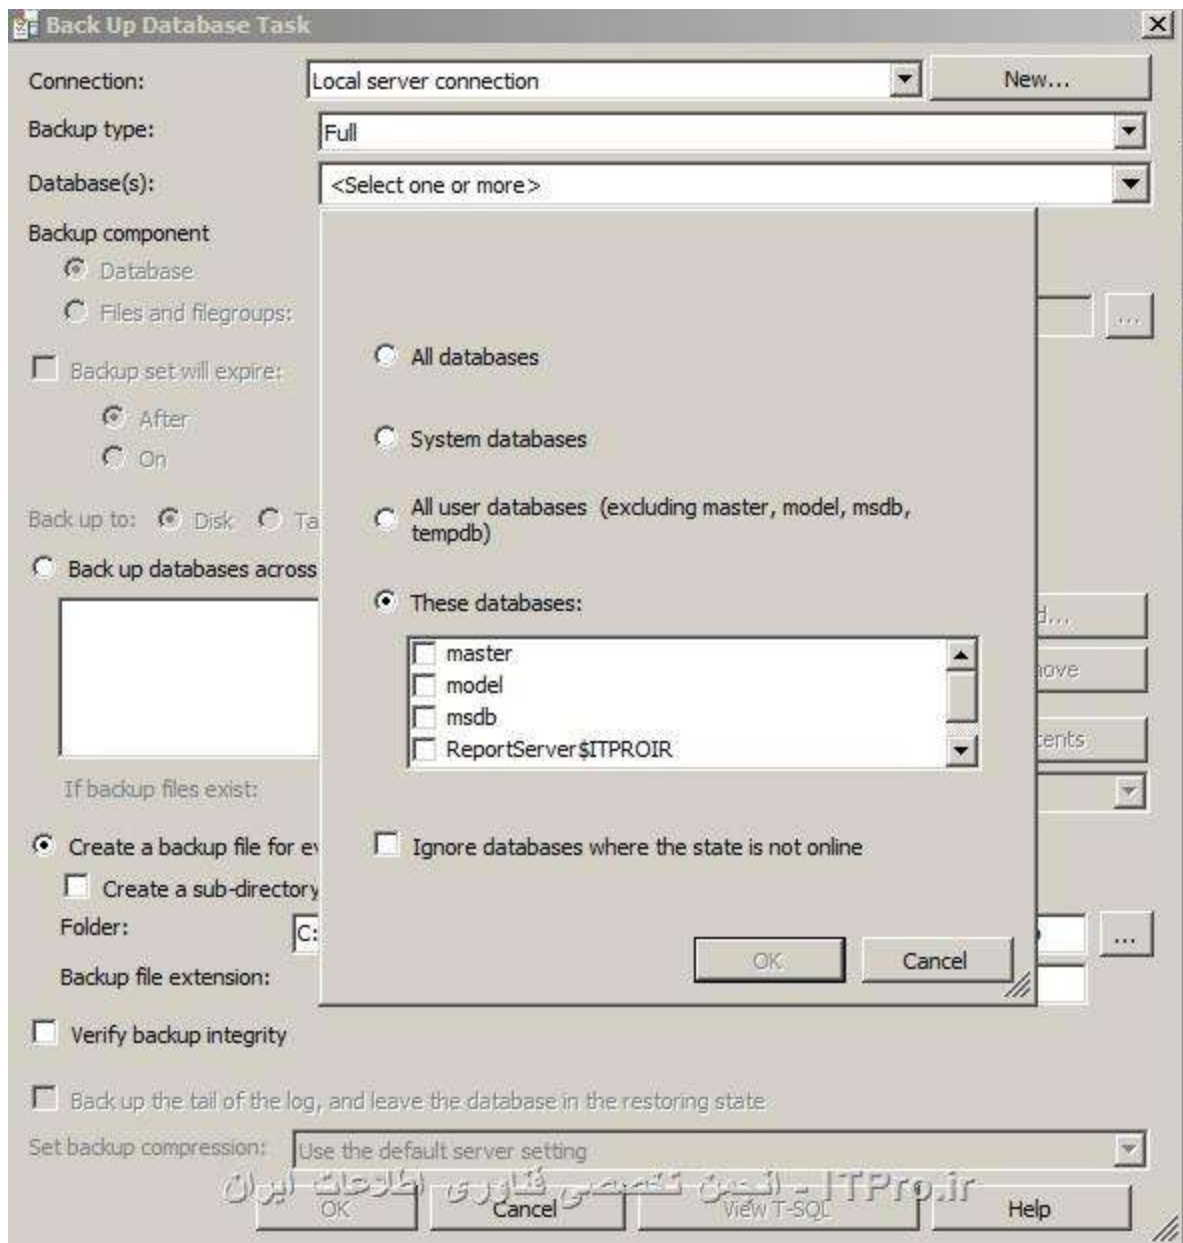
Back Up Database Task

Connection: Local server connection New...

Backup type: Full

Database(s): <Select one or more>

Backup component

Database

Files and filegroups: ...

Backup set will expire:

After

On

Back up to: Disk Ta

Back up databases across

d...

ove

tents

If backup files exist:

Create a backup file for ev

Create a sub-directory

Folder: C:

Backup file extension:

All databases

System databases

All user databases (excluding master, model, msdb, tempdb)

These databases:

master

model

msdb

ReportServer$ITPROIR

Ignore databases where the state is not online

OK Cancel

Verify backup integrity

Back up the tail of the log, and leave the database in the restoring state

Set backup compression: Use the default server setting

OK Cancel View T-SQL Help

انجمن تخصصی فناوری اطلاعات ایران - ITPro.ir